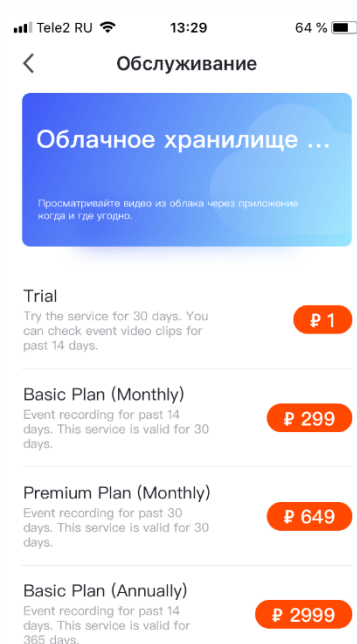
Tele2 RU 13:29 64 %

Обслуживание

Облачное хранилище ...

Просматривайте видео из облака через приложение когда и где угодно.

Trial
Try the service for 30 days. You can check event video clips for past 14 days.
₽ 1

Basic Plan (Monthly)
Event recording for past 14 days. This service is valid for 30 days.
₽ 299

Premium Plan (Monthly)
Event recording for past 30 days. This service is valid for 30 days.
₽ 649

Basic Plan (Annually)
Event recording for past 14 days. This service is valid for 365 days.
₽ 2999